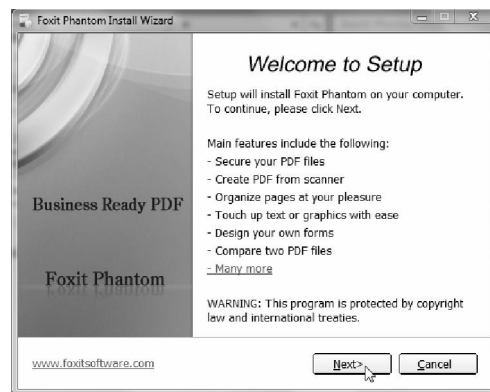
Foxit Phantom Install Wizard

Welcome to Setup

Setup will install Foxit Phantom on your computer. To continue, please click Next.

Main features include the following:
- Secure your PDF files
- Create PDF from scanner
- Organize pages at your pleasure
- Touch up text or graphics with ease
- Design your own forms
- Compare two PDF files
- Many more

WARNING: This program is protected by copyright law and international treaties.

Business Ready PDF

Foxit Phantom

www.foxitsoftware.com

Next >

Cancel